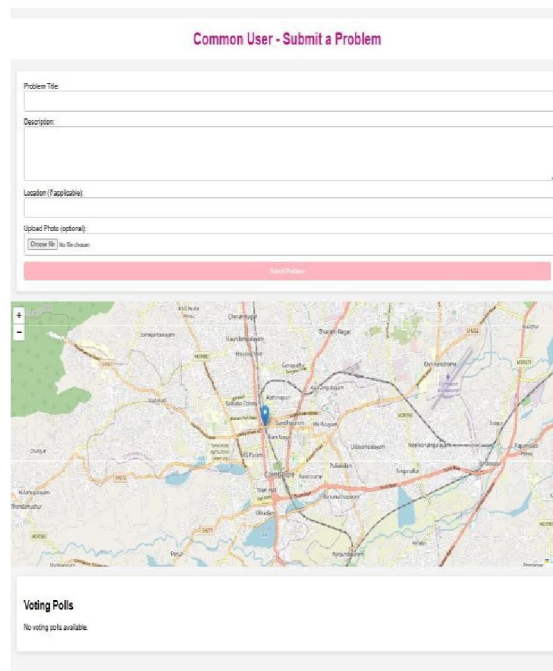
Common User - Submit a Problem

Problem Title:

Description:

Location (if applicable):

Upload Photo (optional):

Choose file No file chosen

Submit Problem

+
−

Voting Polls

No voting polls available.